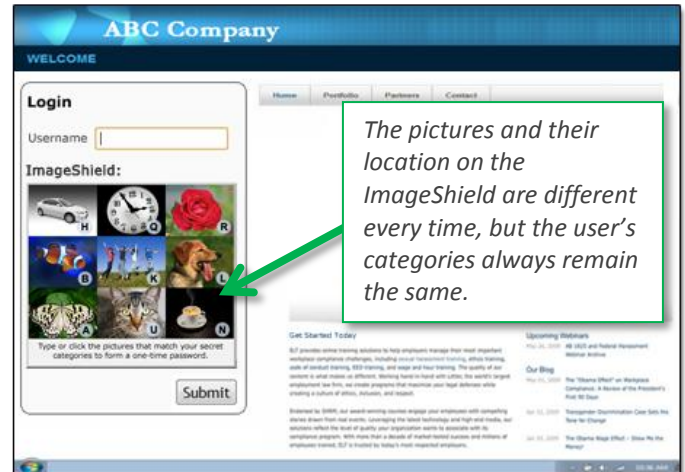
ABC Company

WELCOME

Login

Username

ImageShield:

H Q R

B K L

A U N

Type or click the pictures that match your secret categories to form a one-time password.

Submit

Home Portfolio Partners Contact

*The pictures and their location on the ImageShield are different every time, but the user's categories always remain the same.*

Get Started Today

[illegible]

Upcoming Webinars

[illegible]

Our Blog

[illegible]